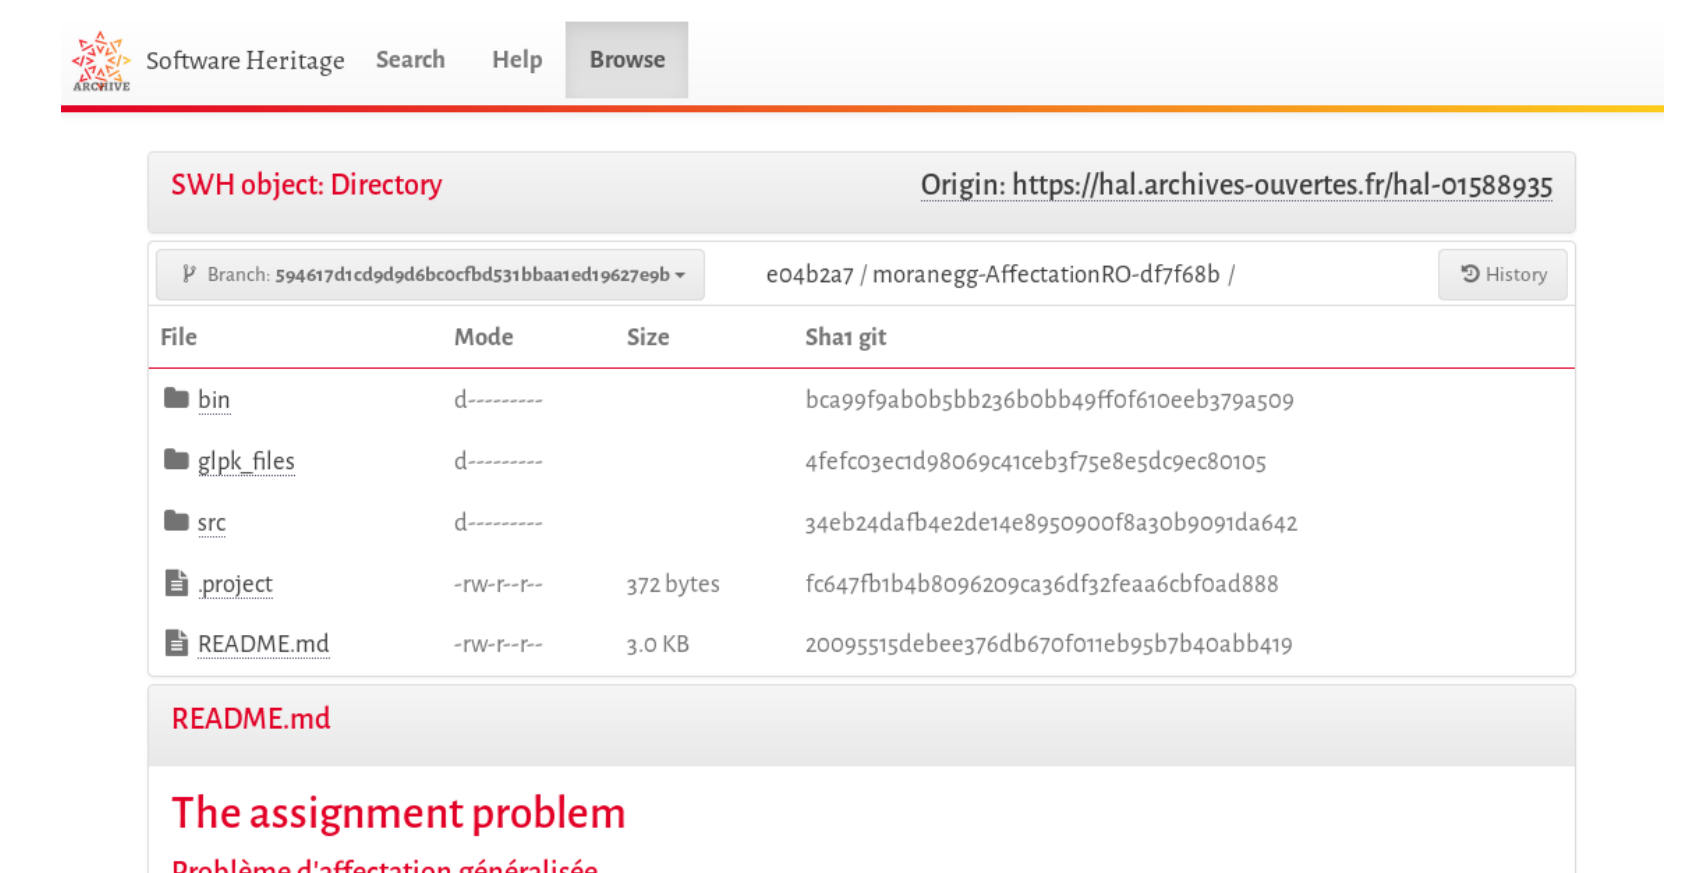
ARCHIVE Software Heritage Search Help Browse

SWH object: Directory

Origin: https://hal.archives-ouvertes.fr/hal-01588935

Branch: 594617d1cd9d9d6bc0cfbd531bbaa1ed19627e9b

e04b2a7 / moranegg-AffectationRO-df7f68b /

History

| File | Mode | Size | Sha1 git |
|---|---|---|---|
| bin | d--------- | | bca99f9ab0b5bb236b0bb49ff0f610eeb379a509 |
| glpk_files | d--------- | | 4fefc03ec1d98069c41ceb3f75e8e5dc9ec80105 |
| src | d--------- | | 34eb24dafb4e2de14e8950900f8a30b9091da642 |
| .project | -rw-r--r-- | 372 bytes | fc647fb1b4b8096209ca36df32feaa6cbf0ad888 |
| README.md | -rw-r--r-- | 3.0 KB | 20095515debee376db670f011eb95b7b40abb419 |

README.md

The assignment problem

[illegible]